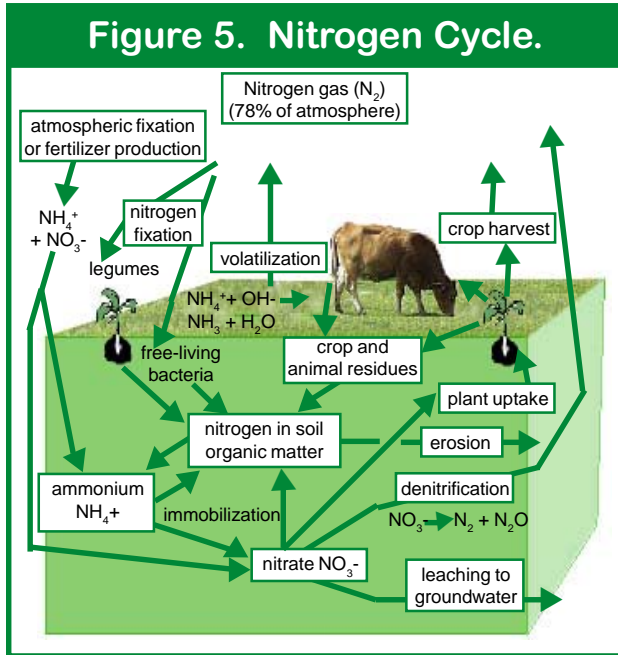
Figure 5. Nitrogen Cycle.

Nitrogen gas ($N_2$) (78% of atmosphere)

atmospheric fixation or fertilizer production

$NH_4^+$ + $NO_3^-$

nitrogen fixation

legumes

free-living bacteria

volatilization

$NH_4^+$ + OH- → $NH_3$ + $H_2O$

crop harvest

crop and animal residues

plant uptake

nitrogen in soil organic matter

erosion

ammonium $NH_4$+

immobilization

denitrification

$NO_3^-$ → $N_2$ + $N_2O$

nitrate $NO_3^-$

leaching to groundwater